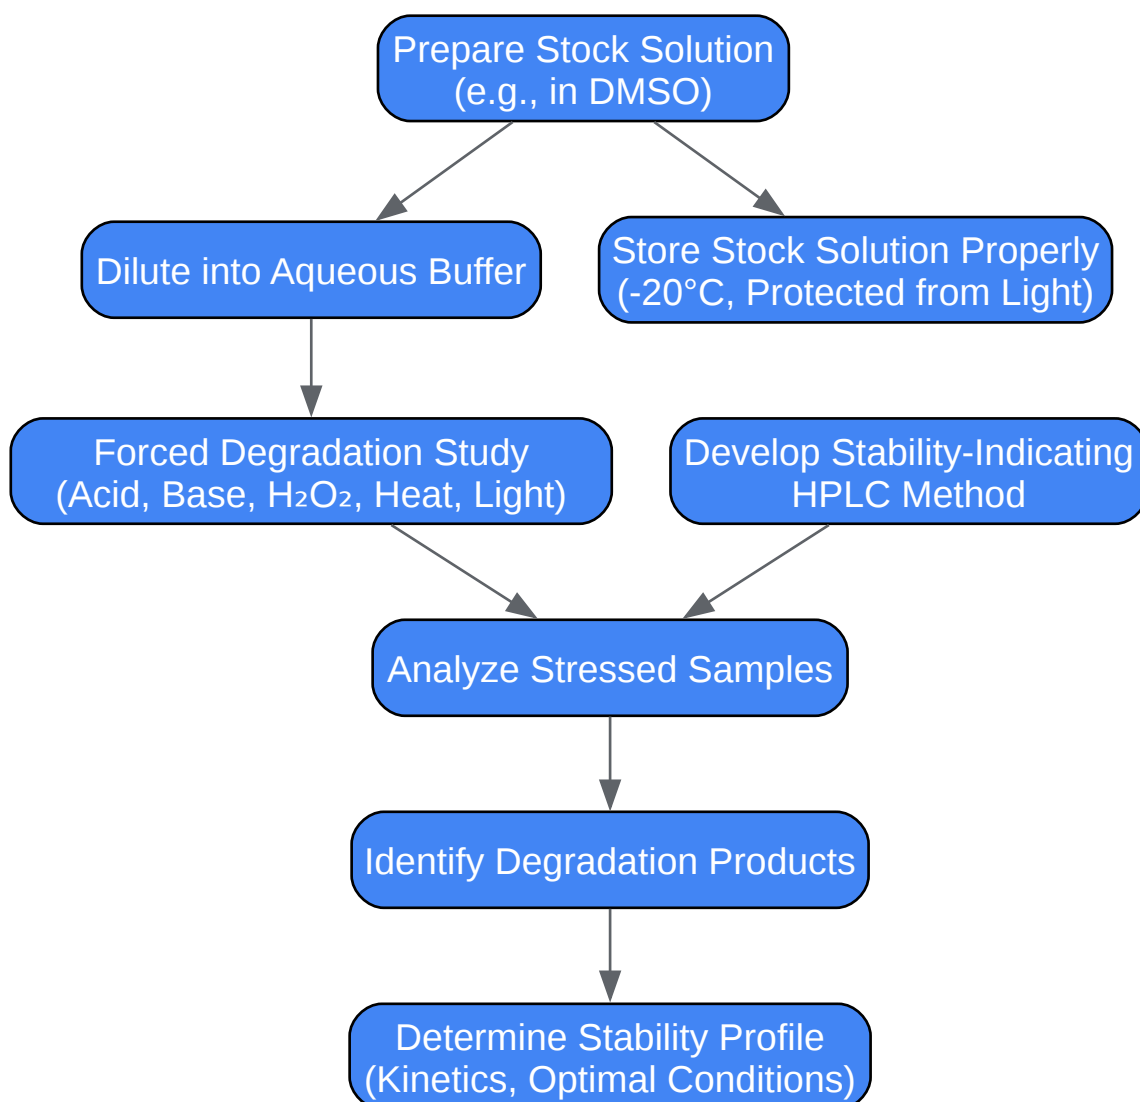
Prepare Stock Solution
(e.g., in DMSO)

Dilute into Aqueous Buffer

Store Stock Solution Properly
(-20°C, Protected from Light)

Forced Degradation Study
(Acid, Base, $H_2O_2$, Heat, Light)

Develop Stability-Indicating
HPLC Method

Analyze Stressed Samples

Identify Degradation Products

Determine Stability Profile
(Kinetics, Optimal Conditions)